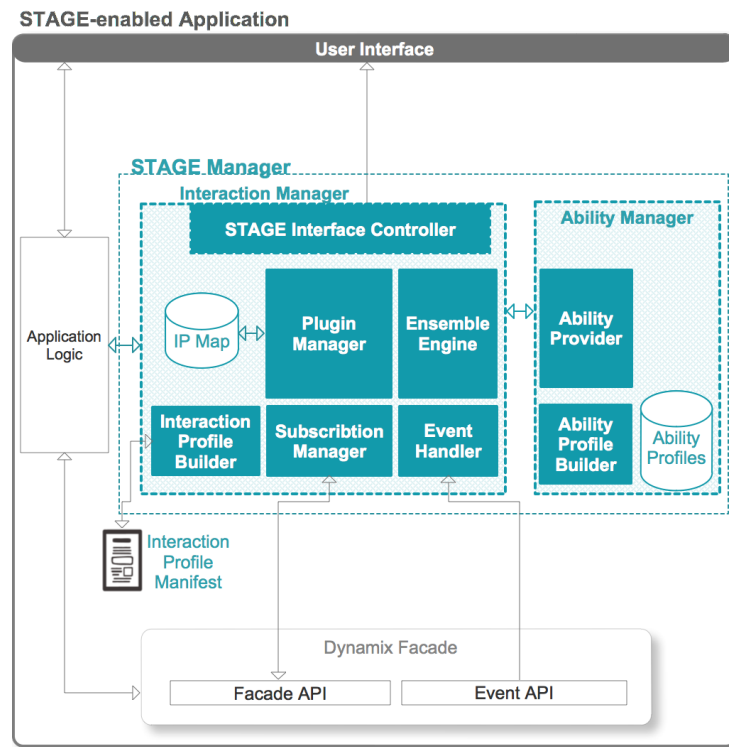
STAGE-enabled Application

User Interface

STAGE Manager

Interaction Manager

STAGE Interface Controller

Ability Manager

Application Logic

IP Map

Plugin Manager

Ensemble Engine

Ability Provider

Interaction Profile Builder

Subscribtion Manager

Event Handler

Ability Profile Builder

Ability Profiles

Interaction Profile Manifest

Dynamix Facade

Facade API

Event API